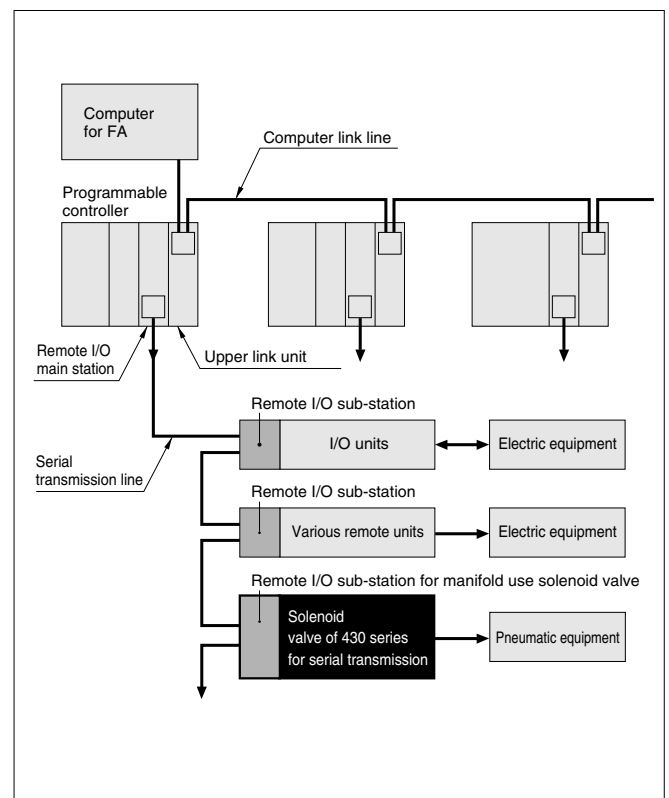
Computer for FA

Computer link line

Programmable controller

Remote I/O main station

Upper link unit

Remote I/O sub-station

I/O units

Electric equipment

Serial transmission line

Remote I/O sub-station

Various remote units

Electric equipment

Remote I/O sub-station for manifold use solenoid valve

Solenoid valve of 430 series for serial transmission

Pneumatic equipment